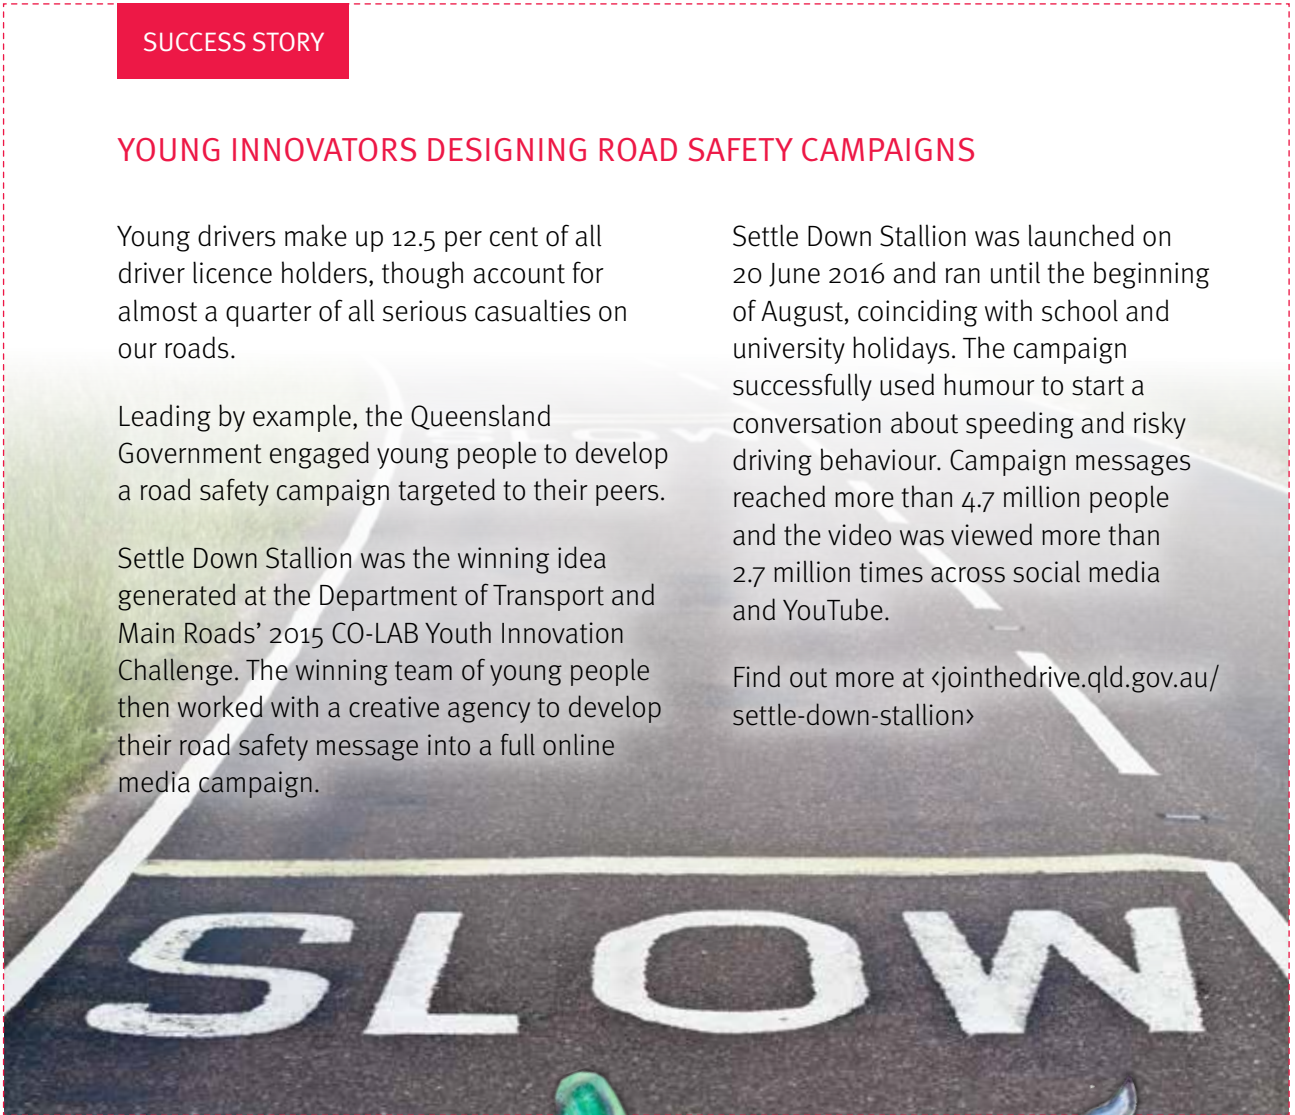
SUCCESS STORY

YOUNG INNOVATORS DESIGNING ROAD SAFETY CAMPAIGNS

Young drivers make up 12.5 per cent of all driver licence holders, though account for almost a quarter of all serious casualties on our roads.

Leading by example, the Queensland Government engaged young people to develop a road safety campaign targeted to their peers.

Settle Down Stallion was the winning idea generated at the Department of Transport and Main Roads' 2015 CO-LAB Youth Innovation Challenge. The winning team of young people then worked with a creative agency to develop their road safety message into a full online media campaign.

Settle Down Stallion was launched on 20 June 2016 and ran until the beginning of August, coinciding with school and university holidays. The campaign successfully used humour to start a conversation about speeding and risky driving behaviour. Campaign messages reached more than 4.7 million people and the video was viewed more than 2.7 million times across social media and YouTube.

Find out more at ‹jointhedrive.qld.gov.au/settle-down-stallion›

SLOW